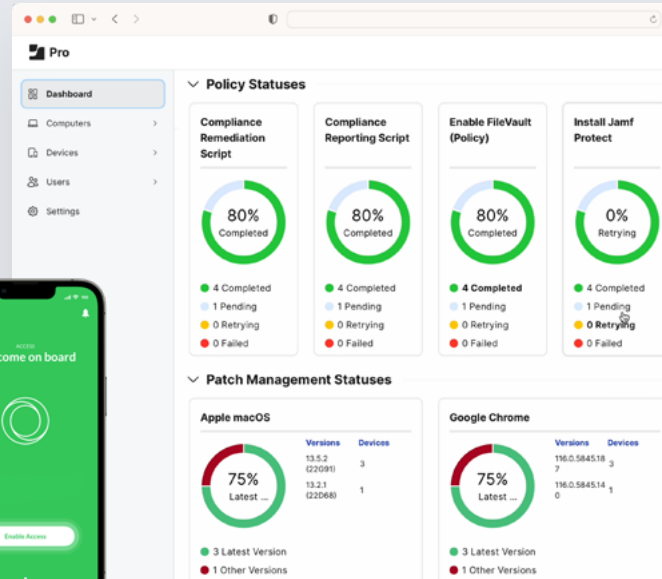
Pro

Dashboard
Computers
Devices
Users
Settings

Policy Statuses

Compliance Remediation Script
80%
Completed
4 Completed
1 Pending
0 Retrying
0 Failed

Compliance Reporting Script
80%
Completed
4 Completed
1 Pending
0 Retrying
0 Failed

Enable FileVault (Policy)
80%
Completed
4 Completed
1 Pending
0 Retrying
0 Failed

Install Jamf Protect
0%
Retrying
4 Completed
1 Pending
0 Retrying
0 Failed

Patch Management Statuses

Apple macOS
75%
Latest ...
| Versions | Devices |
|---|---|
| 13.5.2 (22G91) | 3 |
| 13.2.1 (22D68) | 1 |
3 Latest Version
1 Other Versions

Google Chrome
75%
Latest ...
| Versions | Devices |
|---|---|
| 116.0.5845.187 | 3 |
| 116.0.5845.140 | 1 |
3 Latest Version
1 Other Versions

ACCESS
come on board
Enable Access